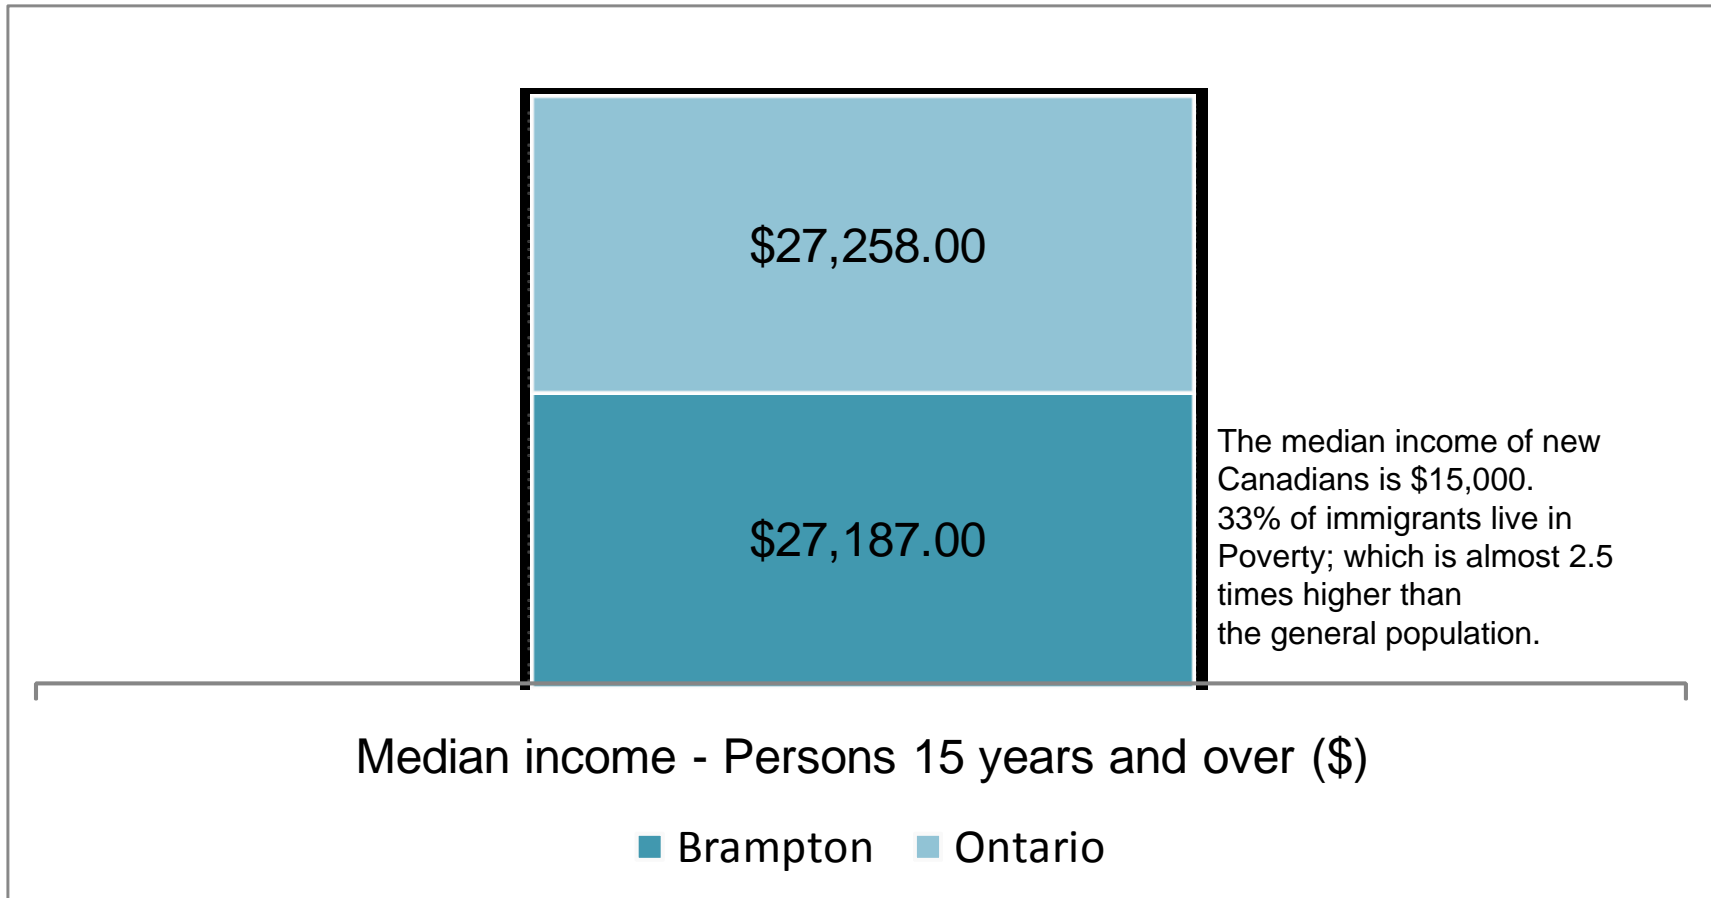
$27,258.00

$27,187.00

The median income of new Canadians is $15,000.
33% of immigrants live in Poverty; which is almost 2.5 times higher than the general population.

Median income - Persons 15 years and over ($)

Brampton Ontario